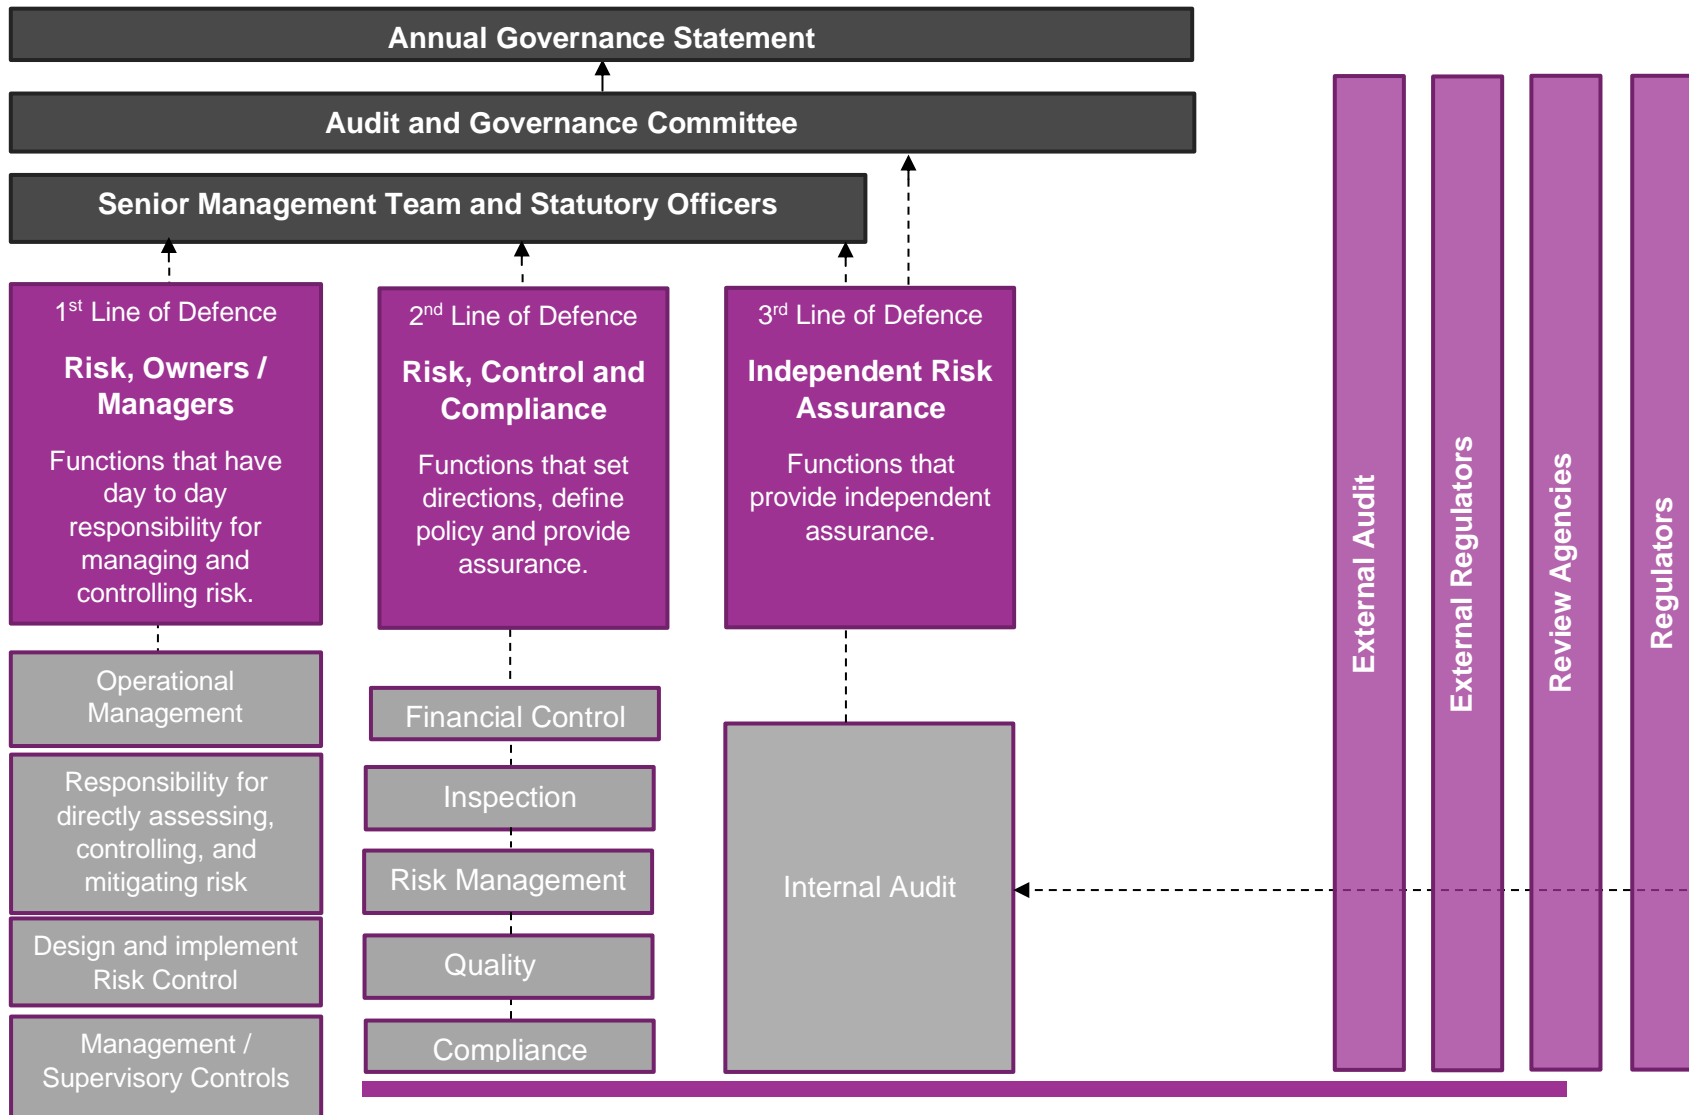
Annual Governance Statement

Audit and Governance Committee

Senior Management Team and Statutory Officers

$1^{st}$ Line of Defence

Risk, Owners / Managers

Functions that have day to day responsibility for managing and controlling risk.

$2^{nd}$ Line of Defence

Risk, Control and Compliance

Functions that set directions, define policy and provide assurance.

$3^{rd}$ Line of Defence

Independent Risk Assurance

Functions that provide independent assurance.

External Audit

External Regulators

Review Agencies

Regulators

Operational Management

Responsibility for directly assessing, controlling, and mitigating risk

Design and implement Risk Control

Management / Supervisory Controls

Financial Control

Inspection

Risk Management

Quality

Compliance

Internal Audit